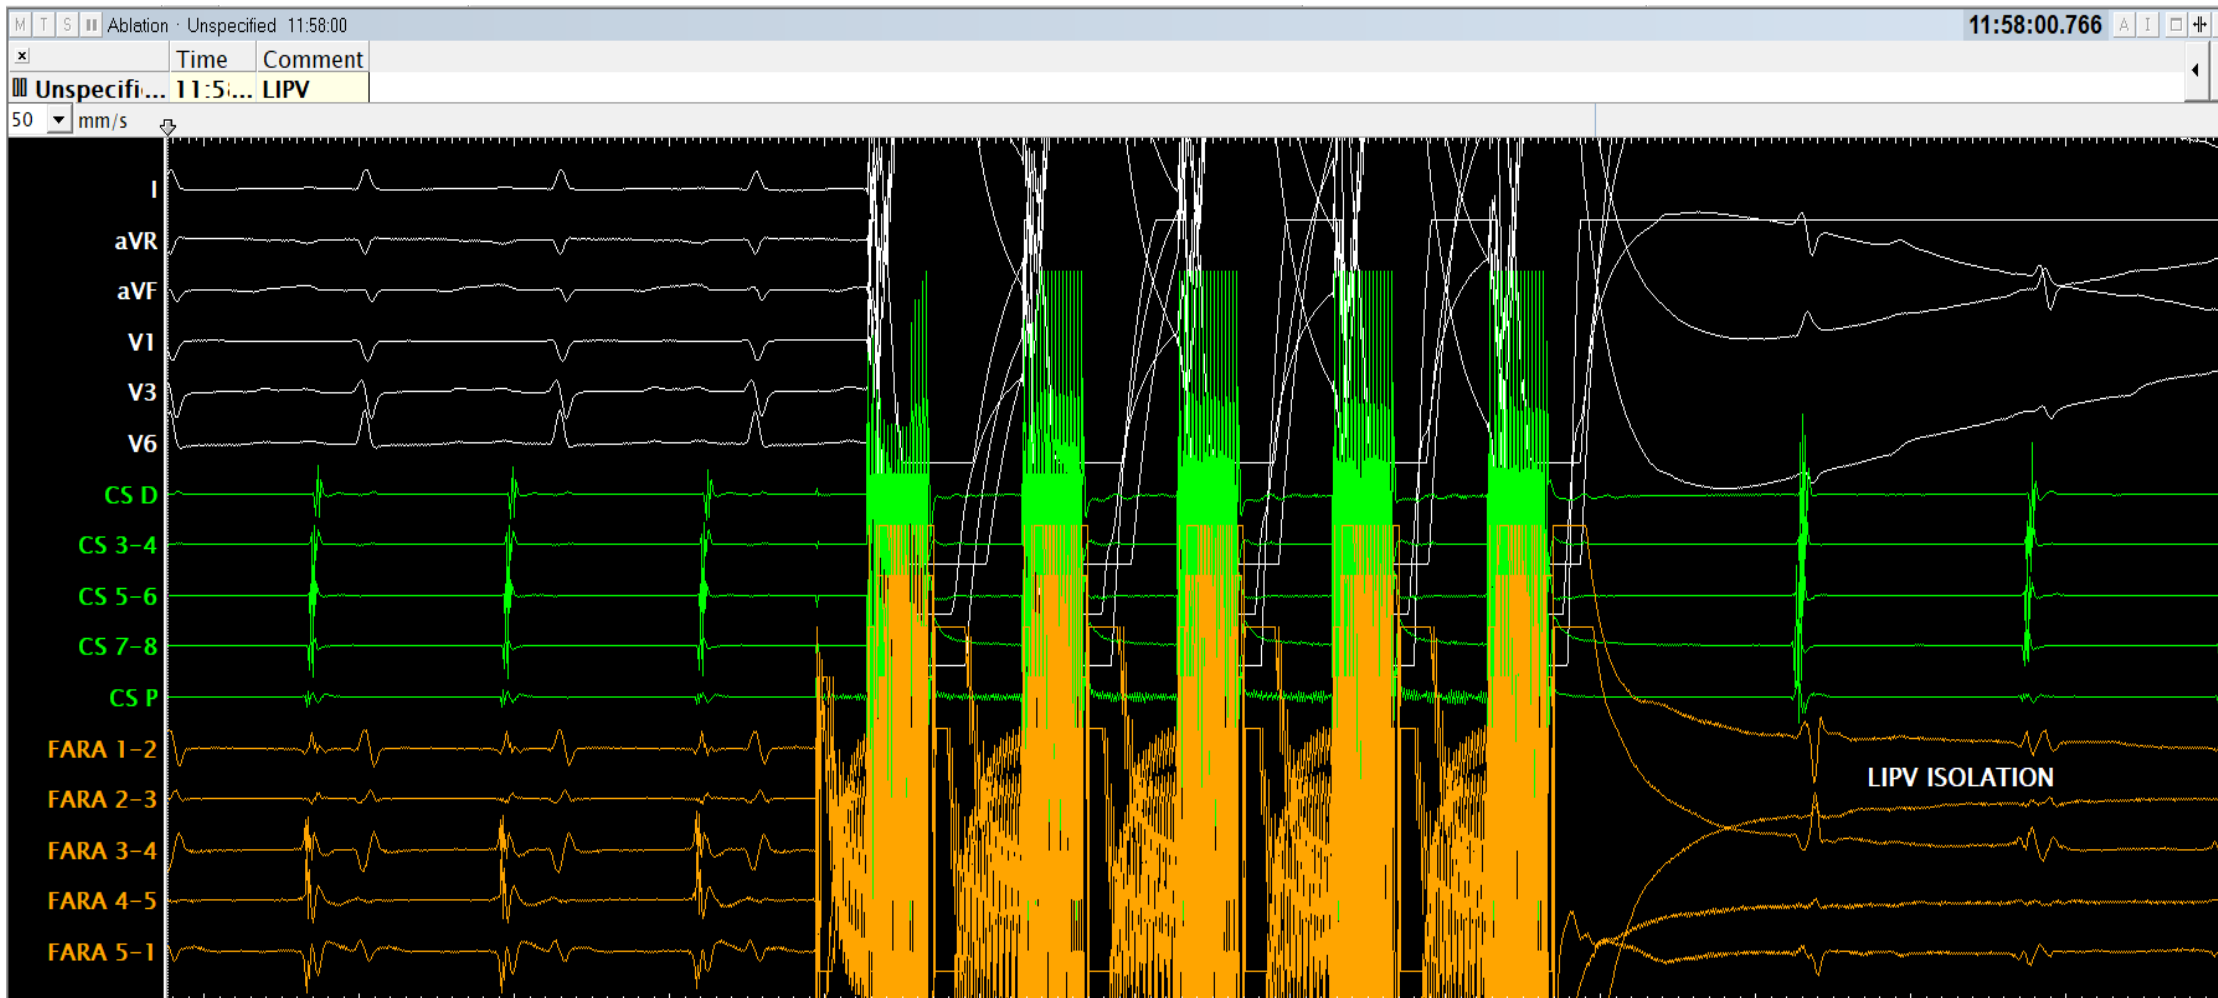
M T S II Ablation · Unspecified 11:58:00

11:58:00.766 A I

×

| | Time | Comment |
|---|---|---|
| Unspecifi... | 11:5... | LIPV |

50 mm/s

I
aVR
aVF
V1
V3
V6
CS D
CS 3-4
CS 5-6
CS 7-8
CS P
FARA 1-2
FARA 2-3
FARA 3-4
FARA 4-5
FARA 5-1

LIPV ISOLATION